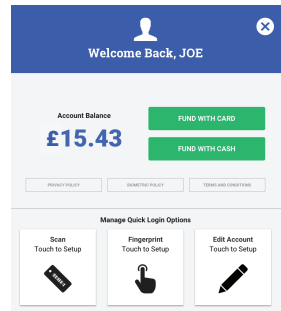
Welcome Back, JOE

Account Balance
£15.43

FUND WITH CARD

FUND WITH CASH

PRIVACY POLICY

BIOMETRIC POLICY

TERMS AND CONDITIONS

Manage Quick Login Options

Scan
Touch to Setup

Fingerprint
Touch to Setup

Edit Account
Touch to Setup